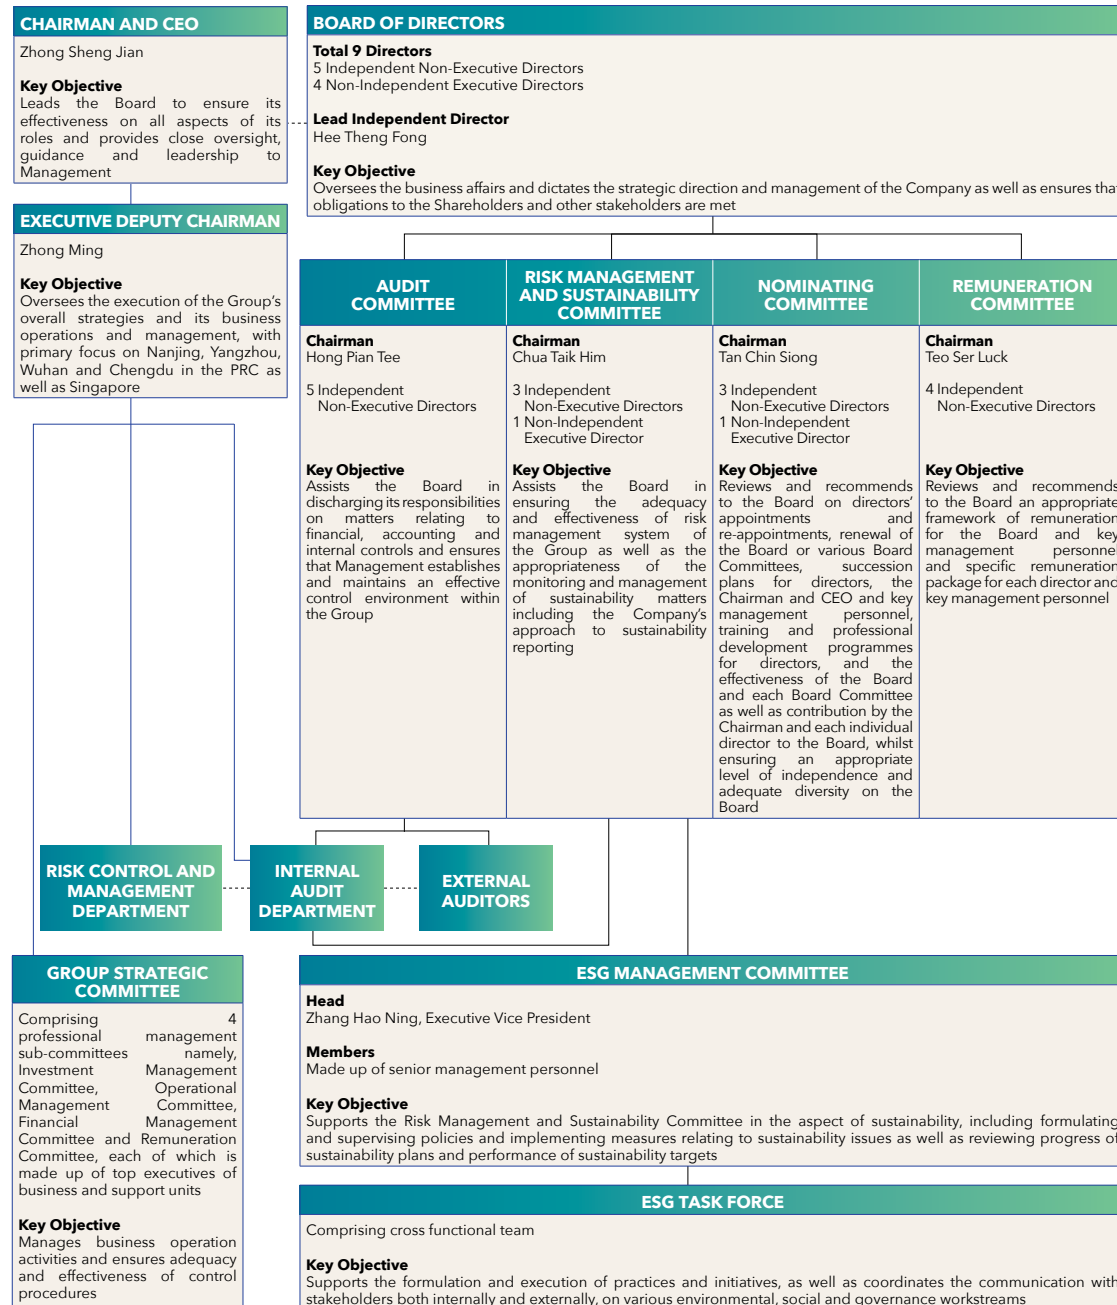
CHAIRMAN AND CEO

Zhong Sheng Jian

Key Objective
Leads the Board to ensure its effectiveness on all aspects of its roles and provides close oversight, guidance and leadership to Management

BOARD OF DIRECTORS

Total 9 Directors
5 Independent Non-Executive Directors
4 Non-Independent Executive Directors

Lead Independent Director
Hee Theng Fong

Key Objective
Oversees the business affairs and dictates the strategic direction and management of the Company as well as ensures tha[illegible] obligations to the Shareholders and other stakeholders are met

EXECUTIVE DEPUTY CHAIRMAN

Zhong Ming

Key Objective
Oversees the execution of the Group's overall strategies and its business operations and management, with primary focus on Nanjing, Yangzhou, Wuhan and Chengdu in the PRC as well as Singapore

AUDIT COMMITTEE

Chairman
Hong Pian Tee

5 Independent Non-Executive Directors

Key Objective
Assists the Board in discharging its responsibilities on matters relating to financial, accounting and internal controls and ensures that Management establishes and maintains an effective control environment within the Group

RISK MANAGEMENT AND SUSTAINABILITY COMMITTEE

Chairman
Chua Taik Him

3 Independent Non-Executive Directors
1 Non-Independent Executive Director

Key Objective
Assists the Board in ensuring the adequacy and effectiveness of risk management system of the Group as well as the appropriateness of the monitoring and management of sustainability matters including the Company's approach to sustainability reporting

NOMINATING COMMITTEE

Chairman
Tan Chin Siong

3 Independent Non-Executive Directors
1 Non-Independent Executive Director

Key Objective
Reviews and recommends to the Board on directors' appointments and re-appointments, renewal of the Board or various Board Committees, succession plans for directors, the Chairman and CEO and key management personnel, training and professional development programmes for directors, and the effectiveness of the Board and each Board Committee as well as contribution by the Chairman and each individual director to the Board, whilst ensuring an appropriate level of independence and adequate diversity on the Board

REMUNERATION COMMITTEE

Chairman
Teo Ser Luck

4 Independent Non-Executive Directors

Key Objective
Reviews and recommends to the Board an appropriate framework of remuneration for the Board and key management personnel and specific remuneration package for each director and key management personnel

RISK CONTROL AND MANAGEMENT DEPARTMENT

INTERNAL AUDIT DEPARTMENT

EXTERNAL AUDITORS

GROUP STRATEGIC COMMITTEE

Comprising 4 professional management sub-committees namely, Investment Management Committee, Operational Management Committee, Financial Management Committee and Remuneration Committee, each of which is made up of top executives of business and support units

Key Objective
Manages business operation activities and ensures adequacy and effectiveness of control procedures

ESG MANAGEMENT COMMITTEE

Head
Zhang Hao Ning, Executive Vice President

Members
Made up of senior management personnel

Key Objective
Supports the Risk Management and Sustainability Committee in the aspect of sustainability, including formulating and supervising policies and implementing measures relating to sustainability issues as well as reviewing progress o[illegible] sustainability plans and performance of sustainability targets

ESG TASK FORCE

Comprising cross functional team

Key Objective
Supports the formulation and execution of practices and initiatives, as well as coordinates the communication with stakeholders both internally and externally, on various environmental, social and governance workstreams